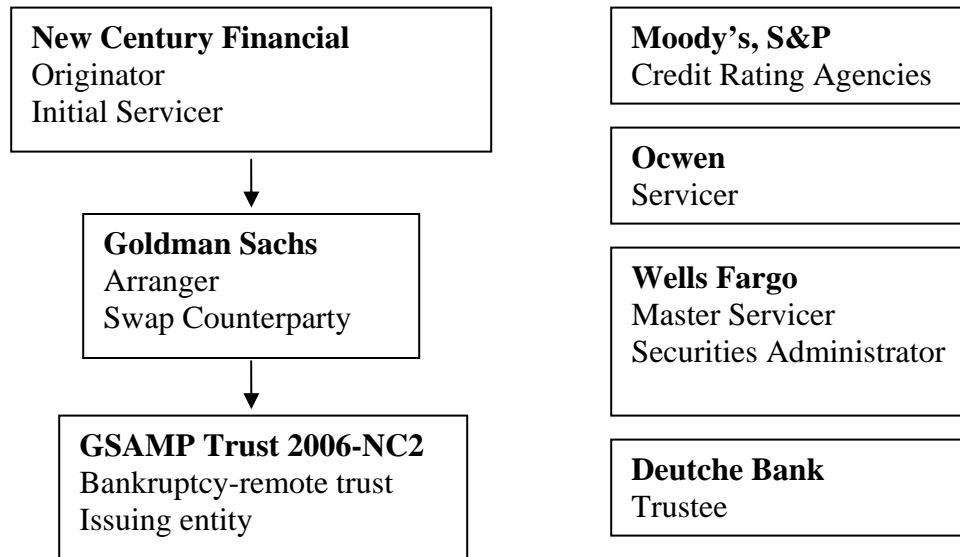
**New Century Financial**
Originator
Initial Servicer

**Goldman Sachs**
Arranger
Swap Counterparty

**GSAMP Trust 2006-NC2**
Bankruptcy-remote trust
Issuing entity

**Moody's, S&P**
Credit Rating Agencies

**Ocwen**
Servicer

**Wells Fargo**
Master Servicer
Securities Administrator

**Deutche Bank**
Trustee